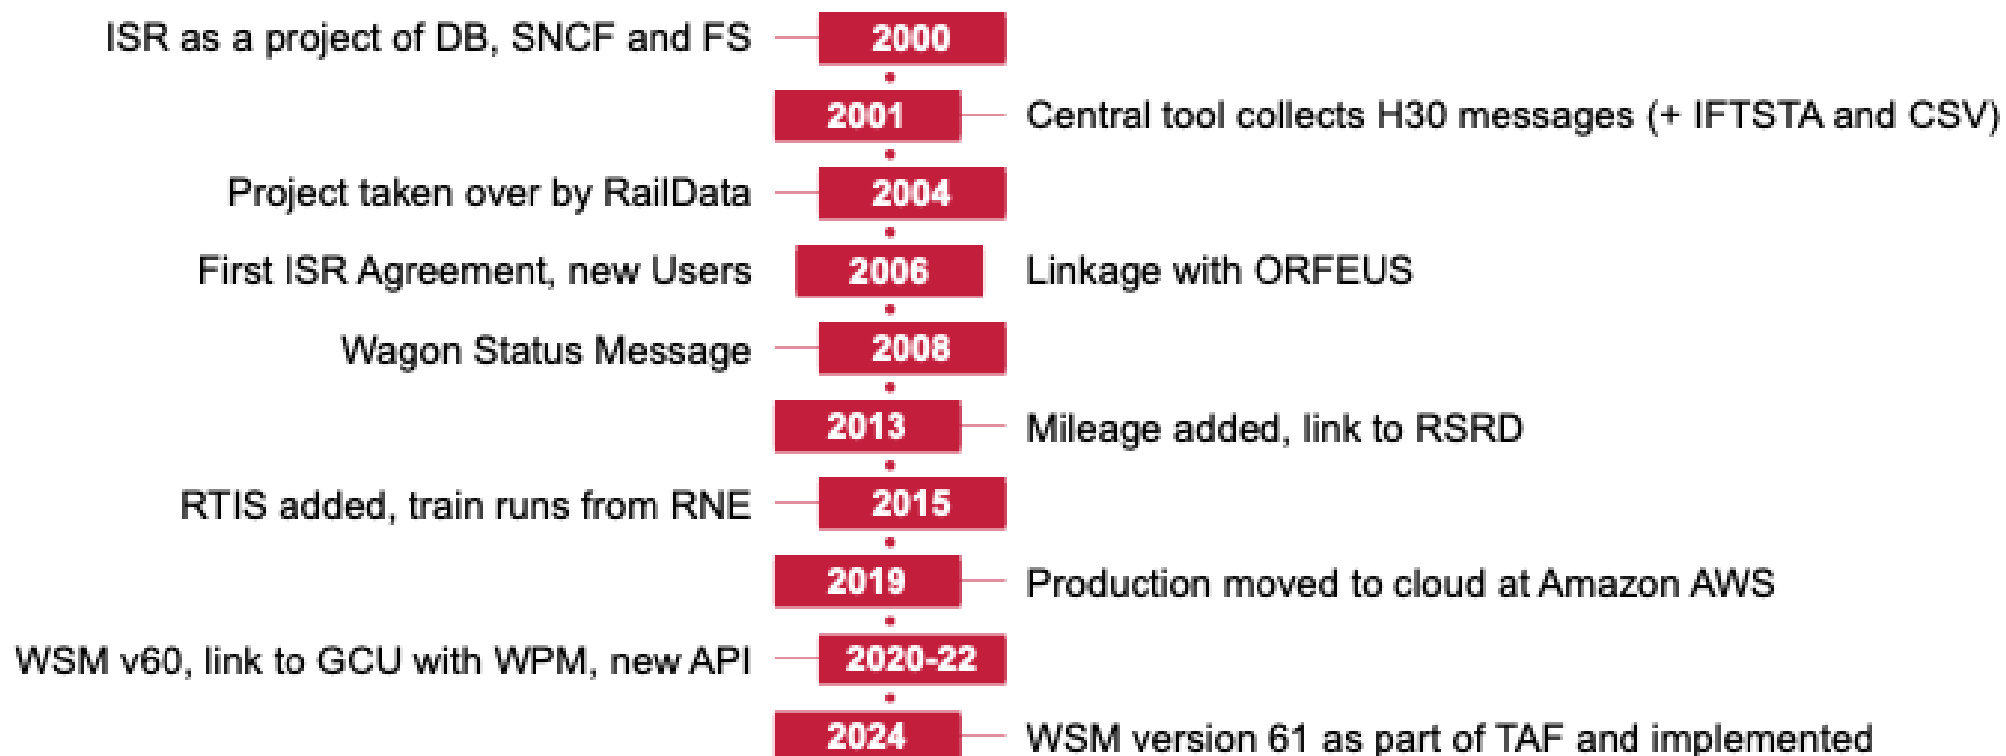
ISR as a project of DB, SNCF and FS
2000
2001
Central tool collects H30 messages (+ IFTSTA and CSV)
Project taken over by RailData
2004
First ISR Agreement, new Users
2006
Linkage with ORFEUS
Wagon Status Message
2008
2013
Mileage added, link to RSRD
RTIS added, train runs from RNE
2015
2019
Production moved to cloud at Amazon AWS
WSM v60, link to GCU with WPM, new API
2020-22
2024
WSM version 61 as part of TAF and implemented